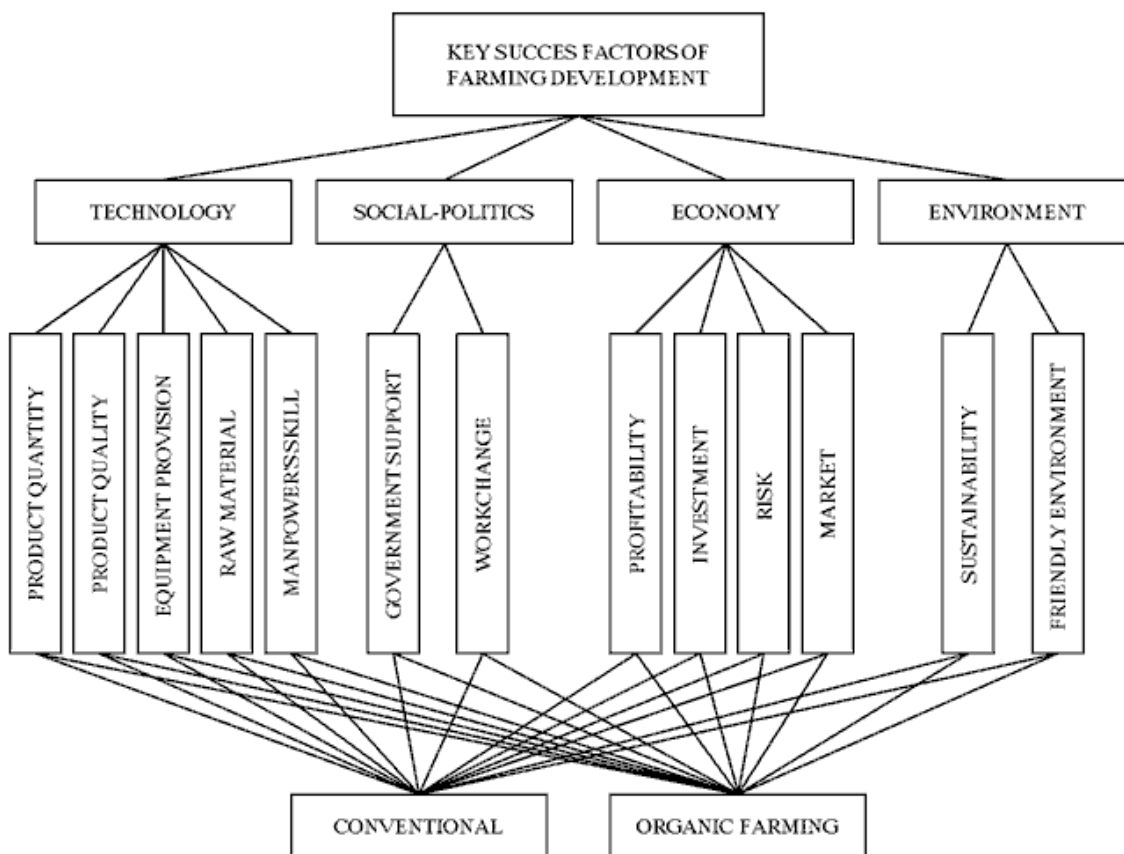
KEY SUCCES FACTORS OF FARMING DEVELOPMENT

TECHNOLOGY

SOCIAL-POLITICS

ECONOMY

ENVIRONMENT

PRODUCT QUANTITY

PRODUCT QUALITY

EQUIPMENT PROVISION

RAW MATERIAL

MANPOWERS SKILL

GOVERNMENT SUPPORT

WORKCHANGE

PROFITABILITY

INVESTMENT

RISK

MARKET

SUSTAINABILITY

FRIENDLY ENVIRONMENT

CONVENTIONAL

ORGANIC FARMING